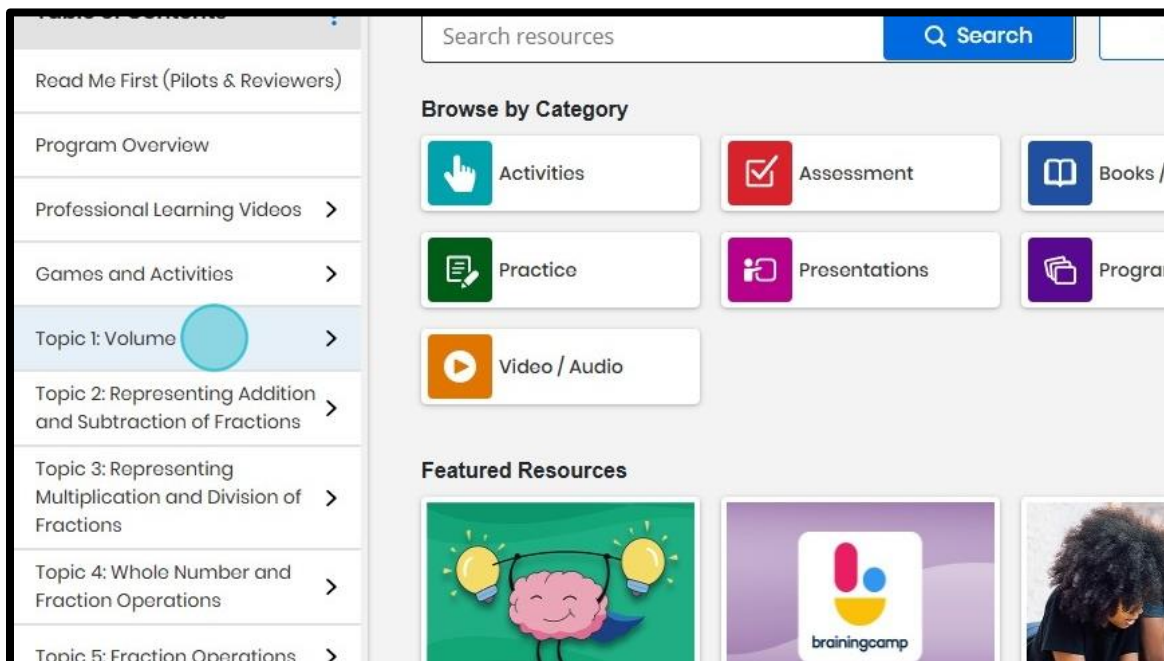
Table of Contents

Read Me First (Pilots & Reviewers)

Program Overview

Professional Learning Videos >

Games and Activities >

Topic 1: Volume >

Topic 2: Representing Addition and Subtraction of Fractions >

Topic 3: Representing Multiplication and Division of Fractions >

Topic 4: Whole Number and Fraction Operations >

Topic 5: Fraction Operations >

Search resources

Search

Browse by Category

Activities

Assessment

Books /

Practice

Presentations

Progra

Video / Audio

Featured Resources

brainingcamp